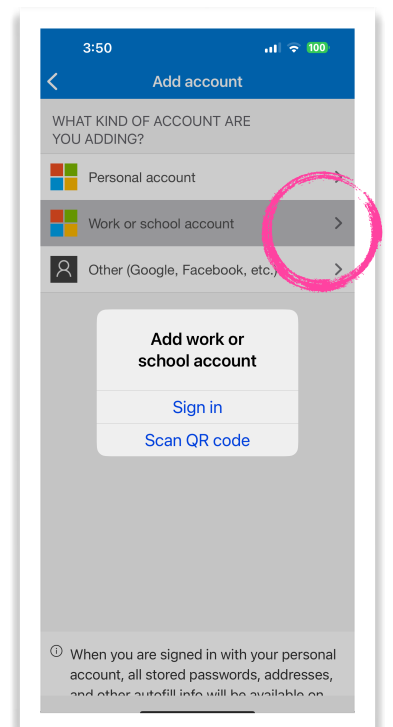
3:50

100

Add account

WHAT KIND OF ACCOUNT ARE YOU ADDING?

Personal account

Work or school account

Other (Google, Facebook, etc.)

Add work or school account

Sign in

Scan QR code

When you are signed in with your personal account, all stored passwords, addresses, and other autofill info will be available on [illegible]